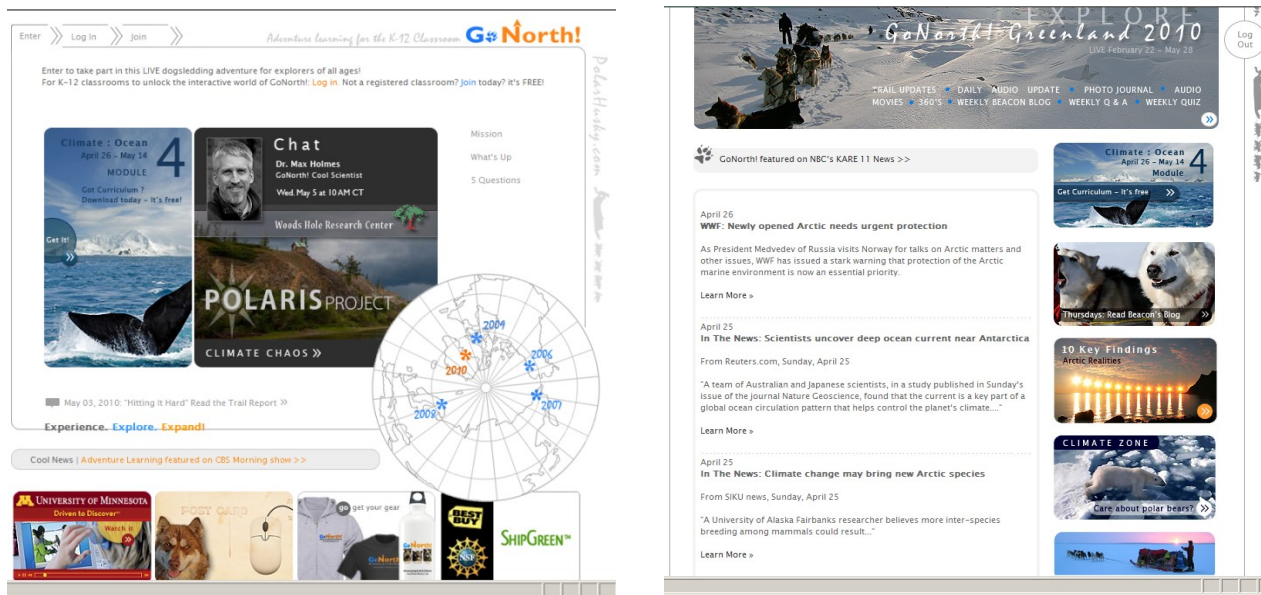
Enter Log In Join

Adventure learning for the K-12 Classroom GoNorth!

Enter to take part in this LIVE dogsledding adventure for explorers of all ages!
For K-12 classrooms to unlock the interactive world of GoNorth! Log in. Not a registered classroom? Join today? it's FREE!

PolarHusky.com

Climate : Ocean
April 26 – May 14
4
MODULE
Got Curriculum ?
Download today – It's free!
Get It!

Chat
Dr. Max Holmes
GoNorth! Cool Scientist
Wed. May 5 at 10AM CT
Woods Hole Research Center

POLARIS PROJECT
CLIMATE CHAOS »

Mission
What's Up
5 Questions

2004
2006
2010
2007
2008

May 03, 2010: "Hitting It Hard" Read the Trail Report »

Experience. Explore. Expand!

Cool News | Adventure Learning featured on CBS Morning show >>

UNIVERSITY OF MINNESOTA
Driven to Discover
Watch it
POST CARD
go get your gear
GoNorth!
BEST BUY
NSF
SHIPGREEN™

EXPLORE
GoNorth! Greenland 2010
LIVE February 22 – May 28
TRAIL UPDATES • DAILY AUDIO UPDATE • PHOTO JOURNAL • AUDIO MOVIES • 360'S • WEEKLY BEACON BLOG • WEEKLY Q & A • WEEKLY QUIZ

Log Out

GoNorth! featured on NBC's KARE 11 News >>

April 26
WWF: Newly opened Arctic needs urgent protection
As President Medvedev of Russia visits Norway for talks on Arctic matters and other issues, WWF has issued a stark warning that protection of the Arctic marine environment is now an essential priority.
Learn More »

April 25
In The News: Scientists uncover deep ocean current near Antarctica
From Reuters.com, Sunday, April 25
"A team of Australian and Japanese scientists, in a study published in Sunday's issue of the journal Nature Geoscience, found that the current is a key part of a global ocean circulation pattern that helps control the planet's climate...."
Learn More »

April 25
In The News: Climate change may bring new Arctic species
From SIKU news, Sunday, April 25
"A University of Alaska Fairbanks researcher believes more inter-species breeding among mammals could result..."
Learn More »

Climate : Ocean
April 26 – May 14
4
Module
Get Curriculum – It's free

Thursdays: Read Beacon's Blog

10 Key Findings
Arctic Realities

CLIMATE ZONE
Care about polar bears?